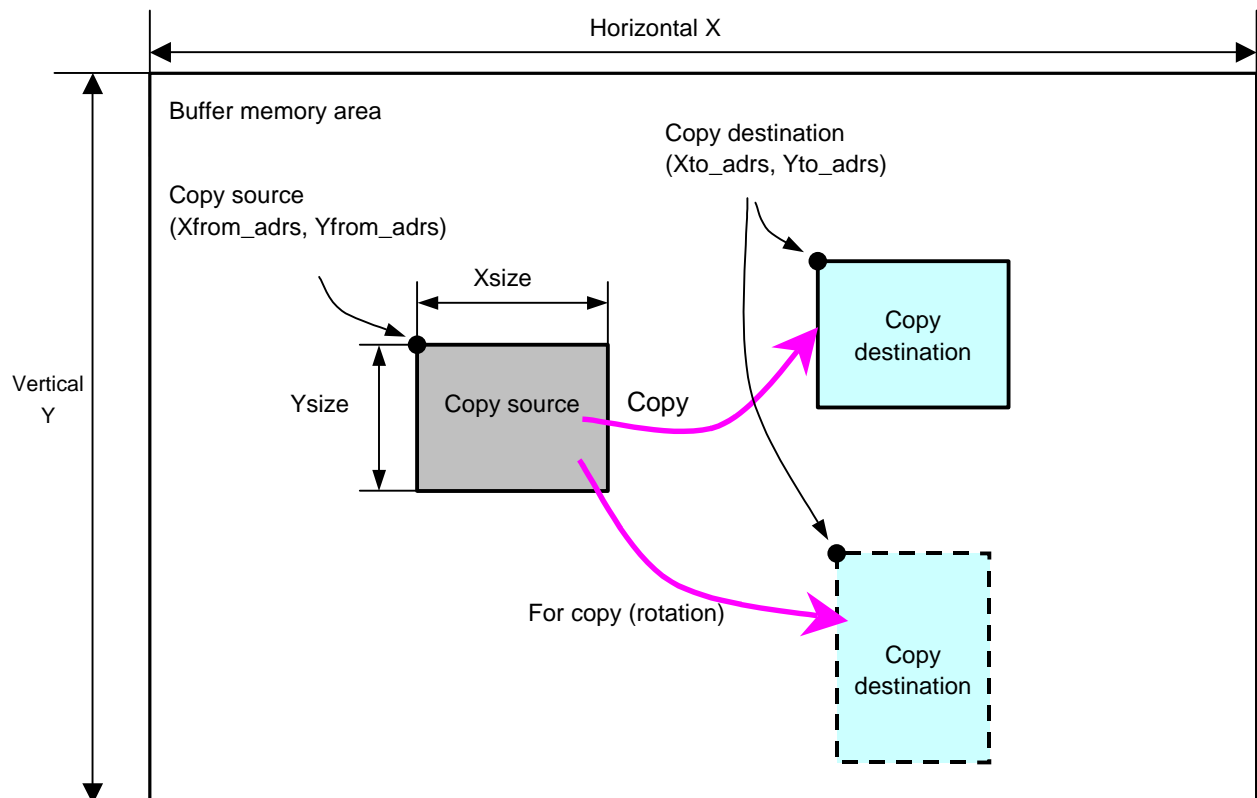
Horizontal X

Buffer memory area

Copy destination
(Xto_adrs, Yto_adrs)

Copy source
(Xfrom_adrs, Yfrom_adrs)

Xsize

Vertical
Y

Ysize

Copy source

Copy

Copy
destination

For copy (rotation)

Copy
destination